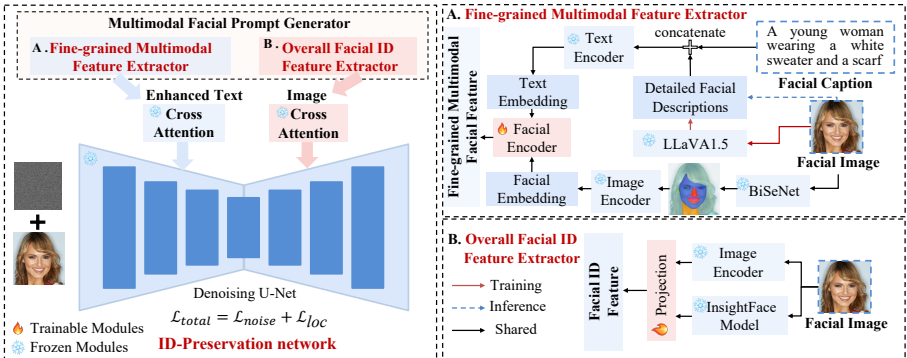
Multimodal Facial Prompt Generator

A. Fine-grained Multimodal Feature Extractor

B. Overall Facial ID Feature Extractor

Enhanced Text Cross Attention

Image Cross Attention

Denoising U-Net

$\mathcal{L}_{total} = \mathcal{L}_{noise} + \mathcal{L}_{loc}$

Trainable Modules

Frozen Modules

ID-Preservation network

A. Fine-grained Multimodal Feature Extractor

Fine-grained Multimodal Facial Feature

Text Encoder

concatenate

A young woman wearing a white sweater and a scarf

Text Embedding

Detailed Facial Descriptions

Facial Caption

Facial Encoder

LLaVA1.5

Facial Image

Facial Embedding

Image Encoder

BiSeNet

B. Overall Facial ID Feature Extractor

Training

Inference

Shared

Facial ID Feature

Projection

Image Encoder

InsightFace Model

Facial Image